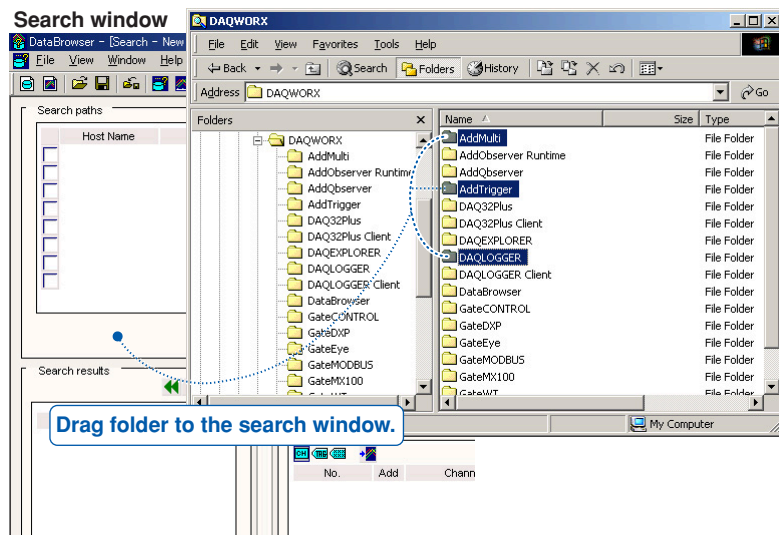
Search window

DataBrowser - [Search - New

File View Window Help

Search paths

Host Name

Search results

DAQWORX

File Edit View Favorites Tools Help

Back Search Folders History

Address DAQWORX

Go

Folders

DAQWORX
AddMulti
AddObserver Runtime
AddObserver
AddTrigger
DAQ32Plus
DAQ32Plus Client
DAQEXPLORER
DAQLOGGER
DAQLOGGER Client
DataBrowser
GateCONTROL
GateDXP
GateEye
GateMODBUS
GateMX100

| Name | Size | Type |
|---|---|---|
| AddMulti | | File Folder |
| AddObserver Runtime | | File Folder |
| AddObserver | | File Folder |
| AddTrigger | | File Folder |
| DAQ32Plus | | File Folder |
| DAQ32Plus Client | | File Folder |
| DAQEXPLORER | | File Folder |
| DAQLOGGER | | File Folder |
| DAQLOGGER Client | | File Folder |
| DataBrowser | | File Folder |
| GateCONTROL | | File Folder |
| GateDXP | | File Folder |
| GateEye | | File Folder |
| GateMODBUS | | File Folder |
| GateMX100 | | File Folder |
| GateWT | | File Folder |

My Computer

Drag folder to the search window.

No. Add Chann